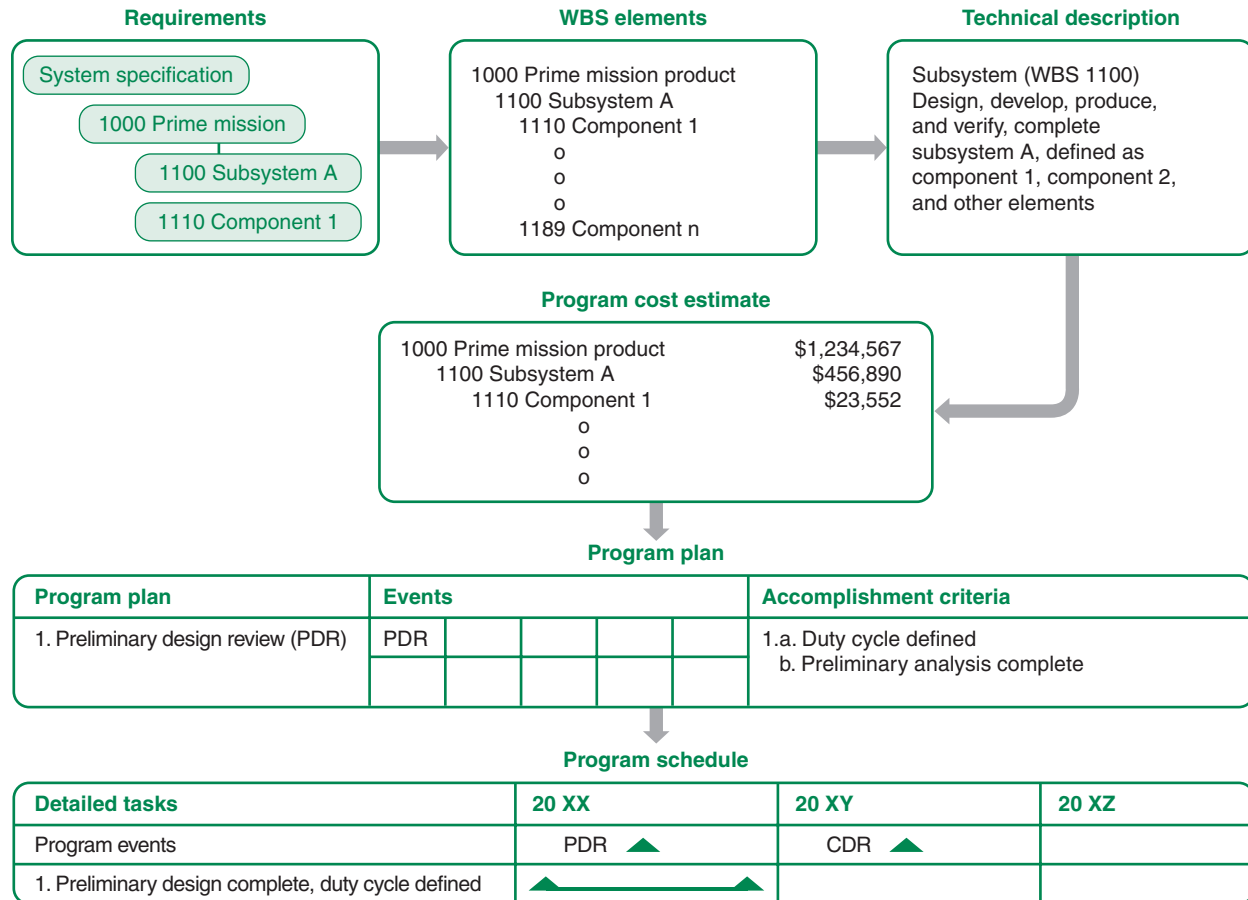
Requirements

System specification

1000 Prime mission

1100 Subsystem A

1110 Component 1

WBS elements

1000 Prime mission product
1100 Subsystem A
1110 Component 1
o
o
o
1189 Component n

Technical description

Subsystem (WBS 1100) Design, develop, produce, and verify, complete subsystem A, defined as component 1, component 2, and other elements

Program cost estimate

1000 Prime mission product $1,234,567
1100 Subsystem A $456,890
1110 Component 1 $23,552
o
o
o

Program plan

| Program plan | Events | | | | | Accomplishment criteria |
|---|---|---|---|---|---|---|
| 1. Preliminary design review (PDR) | PDR | | | | | 1.a. Duty cycle defined<br>b. Preliminary analysis complete |
| | | | | | | |

Program schedule

| Detailed tasks | 20 XX | 20 XY | 20 XZ |
|---|---|---|---|
| Program events | PDR | CDR | |
| 1. Preliminary design complete, duty cycle defined | | | |